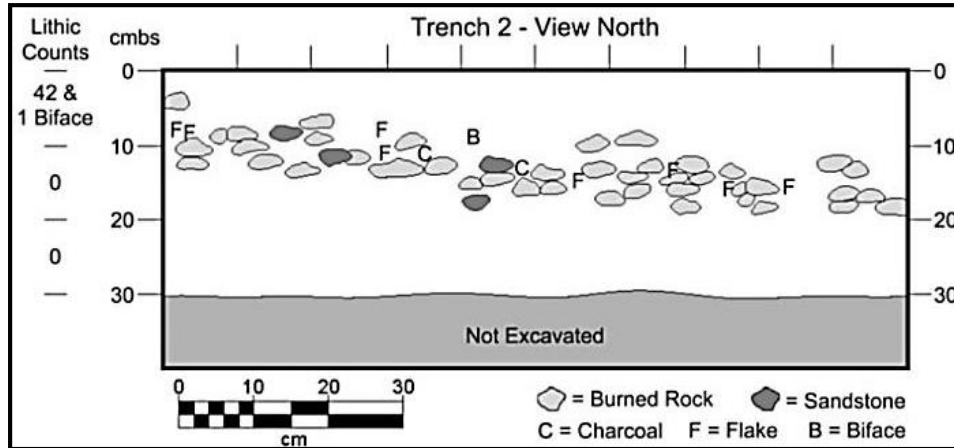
Lithic Counts

cmbs

Trench 2 - View North

0

0

42 & 1 Biface

F F

F

F

C

B

C

F

F

F

F

10

10

0

20

20

0

30

30

Not Excavated

0 10 20 30

cm

= Burned Rock

= Sandstone

C = Charcoal F = Flake B = Biface